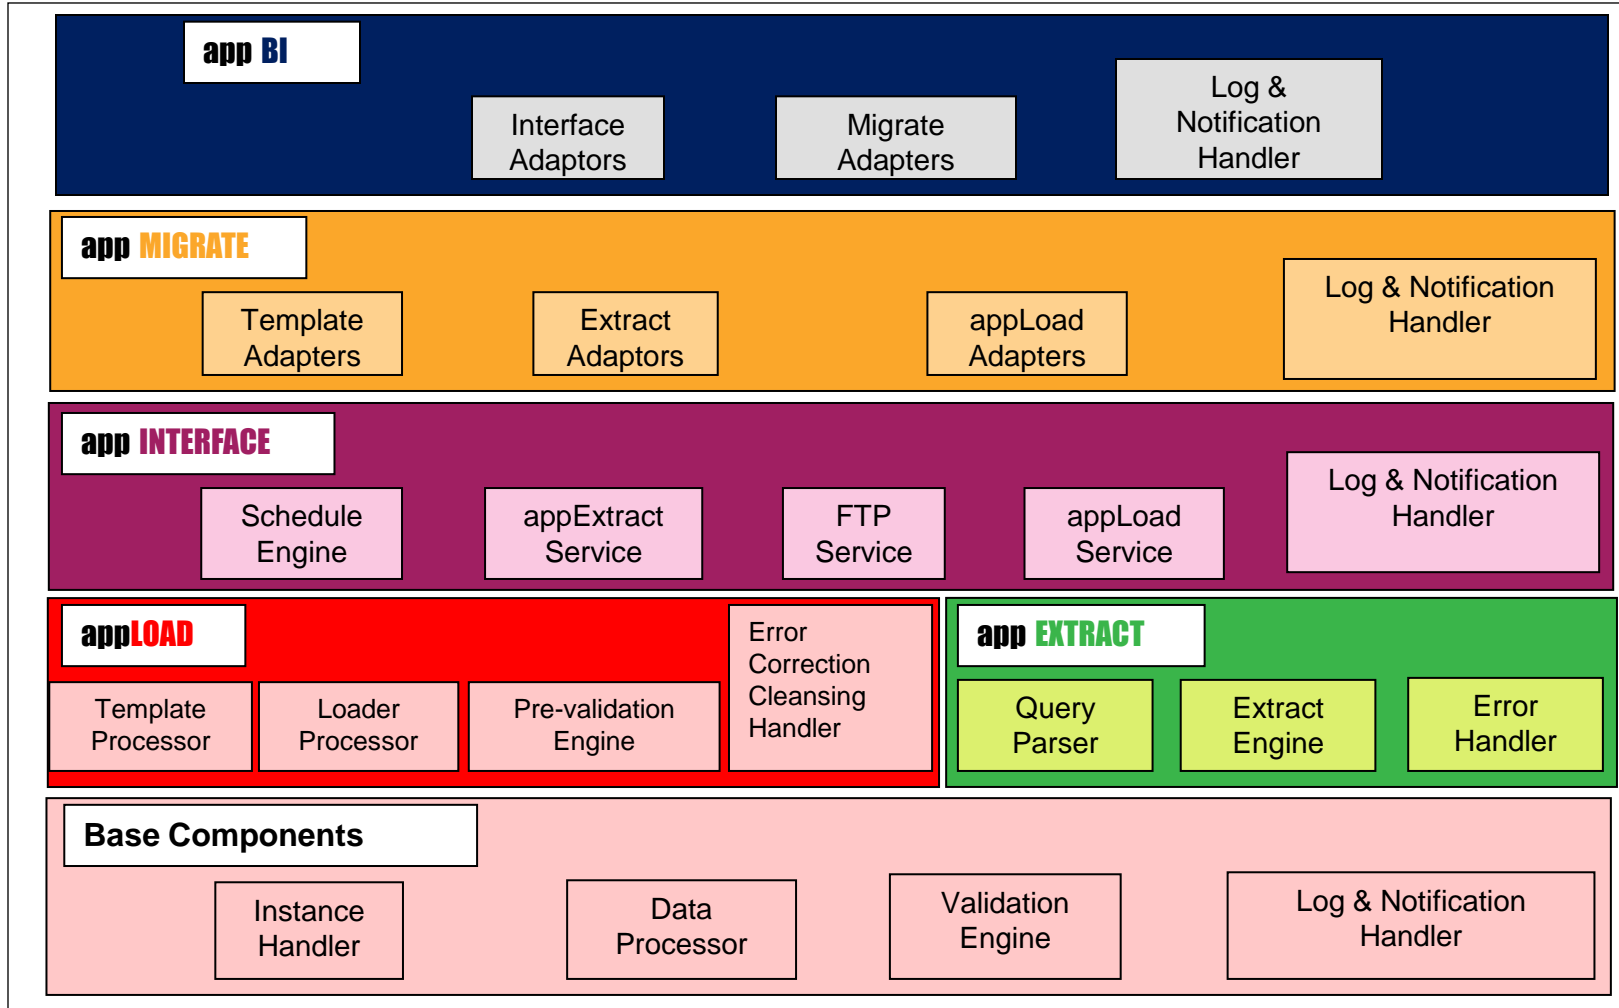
app BI

Interface Adaptors

Migrate Adapters

Log & Notification Handler

app MIGRATE

Template Adapters

Extract Adaptors

appLoad Adapters

Log & Notification Handler

app INTERFACE

Schedule Engine

appExtract Service

FTP Service

appLoad Service

Log & Notification Handler

appLOAD

Template Processor

Loader Processor

Pre-validation Engine

Error Correction Cleansing Handler

app EXTRACT

Query Parser

Extract Engine

Error Handler

Base Components

Instance Handler

Data Processor

Validation Engine

Log & Notification Handler